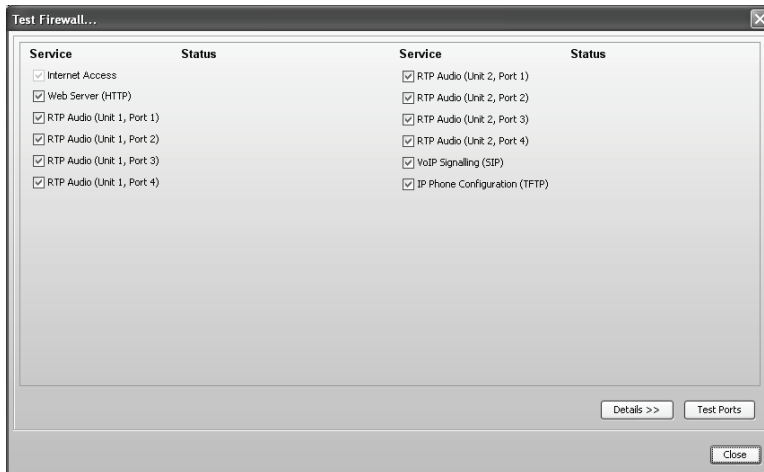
Test Firewall...

| Service | Status | Service | Status |
|---|---|---|---|
| Internet Access | | RTP Audio (Unit 2, Port 1) | |
| Web Server (HTTP) | | RTP Audio (Unit 2, Port 2) | |
| RTP Audio (Unit 1, Port 1) | | RTP Audio (Unit 2, Port 3) | |
| RTP Audio (Unit 1, Port 2) | | RTP Audio (Unit 2, Port 4) | |
| RTP Audio (Unit 1, Port 3) | | VoIP Signalling (SIP) | |
| RTP Audio (Unit 1, Port 4) | | IP Phone Configuration (TFTP) | |

Details >>
Test Ports
Close